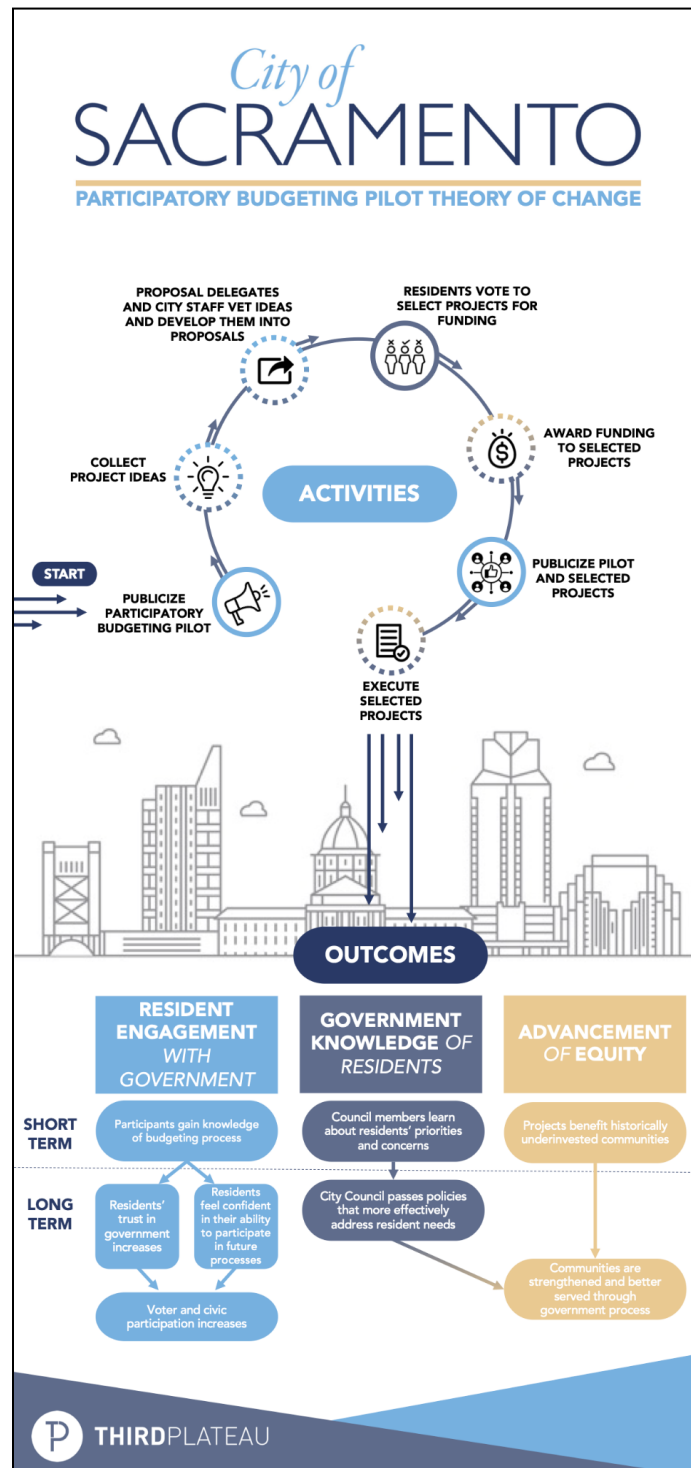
City of
SACRAMENTO

PARTICIPATORY BUDGETING PILOT THEORY OF CHANGE

PROPOSAL DELEGATES AND CITY STAFF VET IDEAS AND DEVELOP THEM INTO PROPOSALS

RESIDENTS VOTE TO SELECT PROJECTS FOR FUNDING

AWARD FUNDING TO SELECTED PROJECTS

COLLECT PROJECT IDEAS

ACTIVITIES

START

PUBLICIZE PARTICIPATORY BUDGETING PILOT

PUBLICIZE PILOT AND SELECTED PROJECTS

EXECUTE SELECTED PROJECTS

OUTCOMES

RESIDENT ENGAGEMENT WITH GOVERNMENT

GOVERNMENT KNOWLEDGE OF RESIDENTS

ADVANCEMENT OF EQUITY

SHORT TERM

Participants gain knowledge of budgeting process

Council members learn about residents' priorities and concerns

Projects benefit historically underinvested communities

LONG TERM

Residents' trust in government increases

Residents feel confident in their ability to participate in future processes

City Council passes policies that more effectively address resident needs

Communities are strengthened and better served through government process

Voter and civic participation increases

THIRDPLATEAU